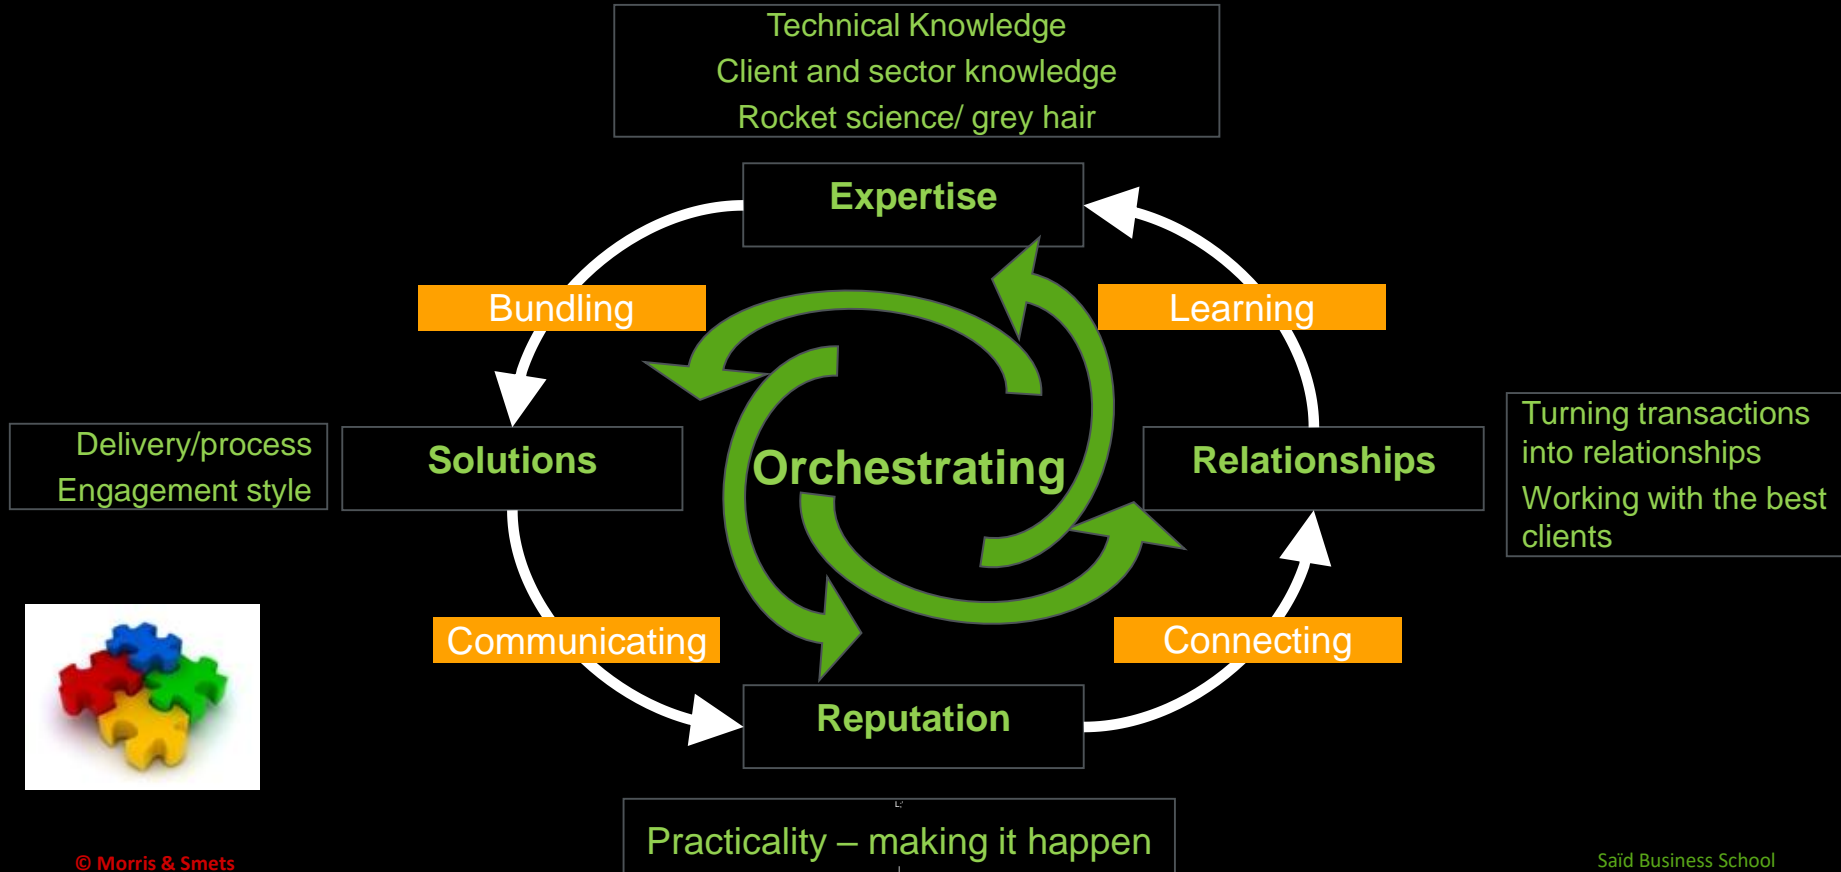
Technical Knowledge
Client and sector knowledge
Rocket science/ grey hair

Expertise

Bundling

Learning

Delivery/process
Engagement style

Solutions

Orchestrating

Relationships

Turning transactions into relationships
Working with the best clients

Communicating

Connecting

Reputation

Practicality – making it happen

© Morris & Smets

Saïd Business School